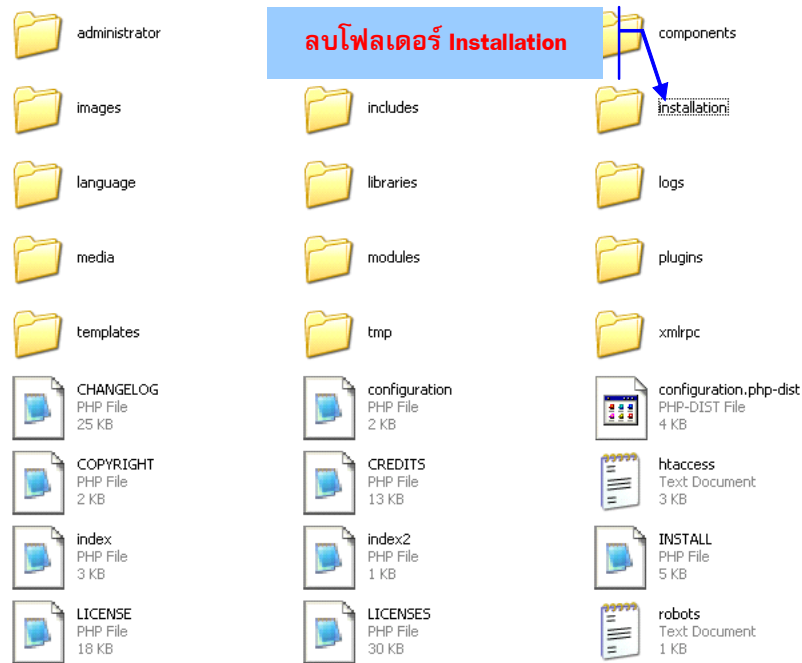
administrator

ลบโฟลเดอร์ Installation

components

images

includes

installation

language

libraries

logs

media

modules

plugins

templates

tmp

xmlrpc

CHANGELOG
PHP File
25 KB

configuration
PHP File
2 KB

configuration.php-dist
PHP-DIST File
4 KB

COPYRIGHT
PHP File
2 KB

CREDITS
PHP File
13 KB

htaccess
Text Document
3 KB

index
PHP File
3 KB

index2
PHP File
1 KB

INSTALL
PHP File
5 KB

LICENSE
PHP File
18 KB

LICENSES
PHP File
30 KB

robots
Text Document
1 KB